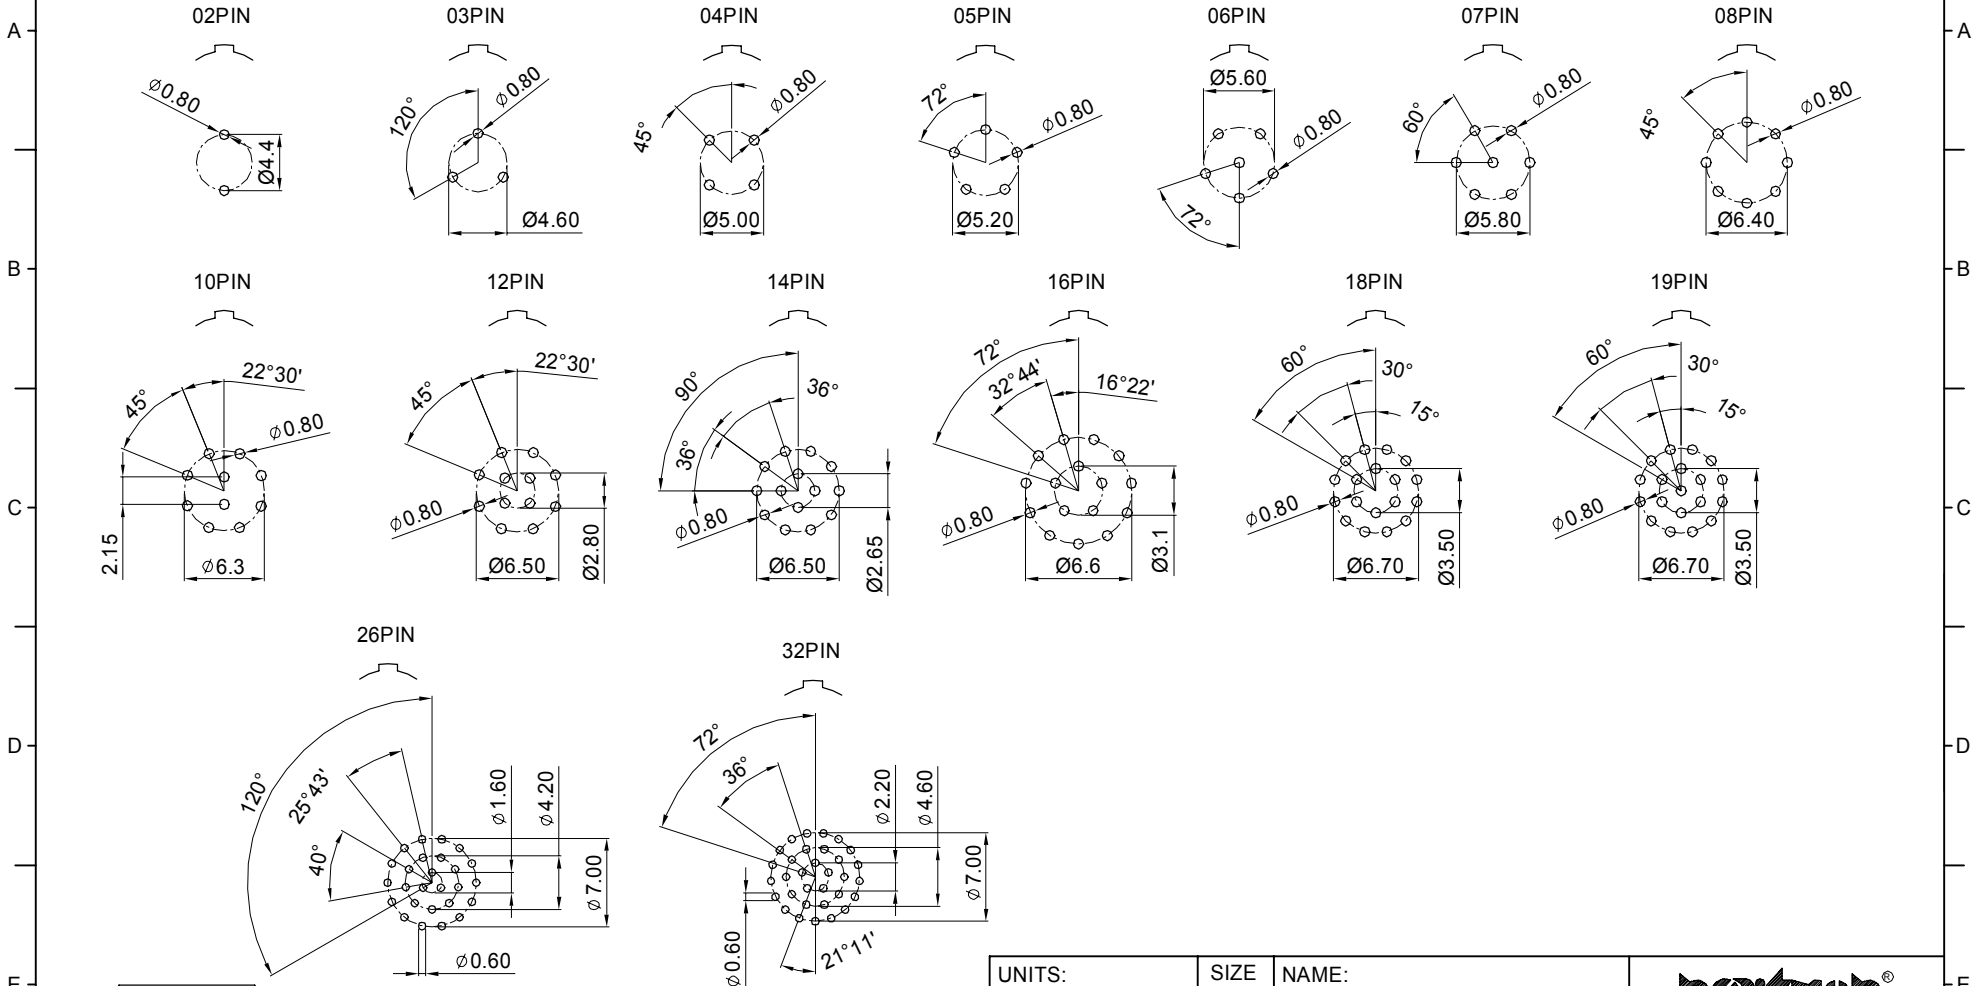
A
B
C
D
E

02PIN
$\phi$0.80
Ø4.4

03PIN
120°
$\phi$0.80
Ø4.60

04PIN
45°
$\phi$0.80
Ø5.00

05PIN
72°
$\phi$0.80
Ø5.20

06PIN
Ø5.60
$\phi$0.80
72°

07PIN
60°
$\phi$0.80
Ø5.80

08PIN
45°
$\phi$0.80
Ø6.40

10PIN
45°
22°30'
$\phi$0.80
2.15
$\phi$6.3

12PIN
45°
22°30'
$\phi$0.80
Ø6.50
Ø2.80

14PIN
90°
36°
36°
$\phi$0.80
Ø6.50
Ø2.65

16PIN
72°
32°44'
16°22'
$\phi$0.80
Ø6.6
Ø3.1

18PIN
60°
30°
15°
$\phi$0.80
Ø6.70
Ø3.50

19PIN
60°
30°
15°
$\phi$0.80
Ø6.70
Ø3.50

26PIN
120°
25°43'
40°
$\phi$1.60
$\phi$4.20
$\phi$7.00
$\phi$0.60

32PIN
72°
36°
$\phi$2.20
$\phi$4.60
$\phi$7.00
$\phi$0.60
21°11'

UNITS:
SIZE
NAME:
®